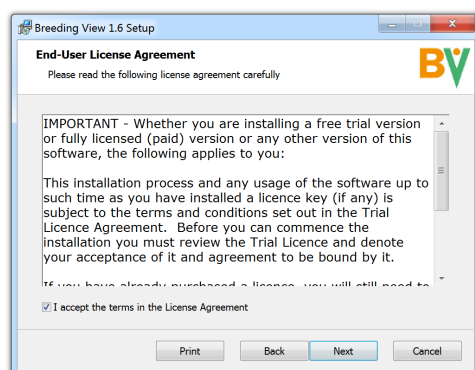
Breeding View 1.6 Setup

End-User License Agreement

Please read the following license agreement carefully

BV

IMPORTANT - Whether you are installing a free trial version or fully licensed (paid) version or any other version of this software, the following applies to you:

This installation process and any usage of the software up to such time as you have installed a licence key (if any) is subject to the terms and conditions set out in the Trial Licence Agreement. Before you can commence the installation you must review the Trial Licence and denote your acceptance of it and agreement to be bound by it.

If you have already purchased a licence, you will still need to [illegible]

I accept the terms in the License Agreement

Print

Back

Next

Cancel